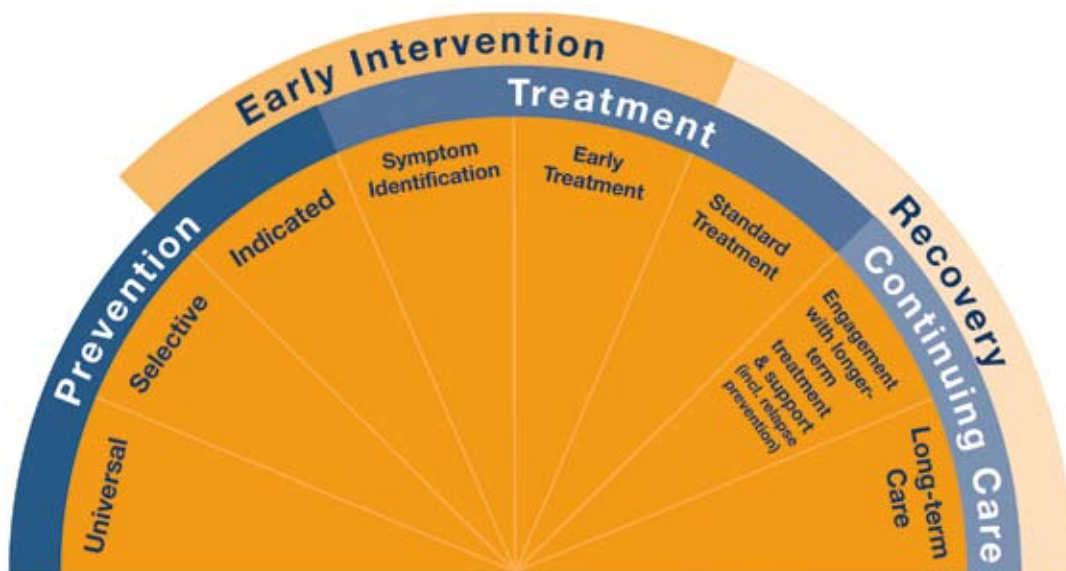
Early Intervention

Prevention

Treatment

Recovery

Continuing Care

Universal

Selective

Indicated

Symptom Identification

Early Treatment

Standard Treatment

Engagement with longer-term treatment & support (incl. relapse prevention)

Long-term Care